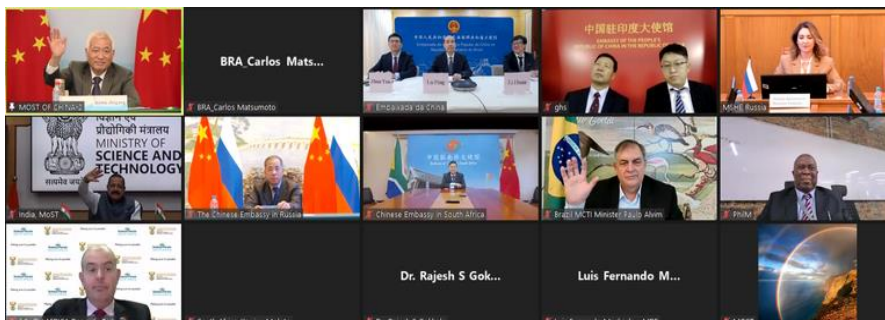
MOST OF CHINA

BRA_Carlos Mats...

BRA_Carlos Matsumoto

Embaixada da China

中国驻印度大使馆
EMBASSY OF THE PEOPLE'S REPUBLIC OF CHINA IN THE REPUBLIC OF INDIA

ghs

MHE Russia

विज्ञान एवं प्रौद्योगिकी मंत्रालय
MINISTRY OF SCIENCE AND TECHNOLOGY
सत्यमेव जयते

India, MoST

The Chinese Embassy in Russia

Chinese Embassy in South Africa

Brazil MCTI Minister Paulo Alvim

PhilM

Dr. Rajesh S Gok...

Luis Fernando M...